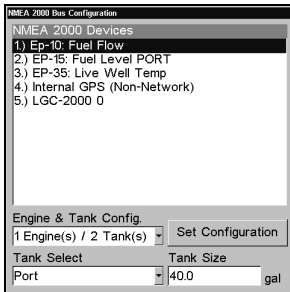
NMEA 2000 Bus Configuration

NMEA 2000 Devices

1.) Ep-10: Fuel Flow
2.) EP-15: Fuel Level PORT
3.) EP-35: Live Well Temp
4.) Internal GPS (Non-Network)
5.) LGC-2000 0

Engine & Tank Config.

1 Engine(s) / 2 Tank(s)

Set Configuration

Tank Select

Port

Tank Size

40.0

gal